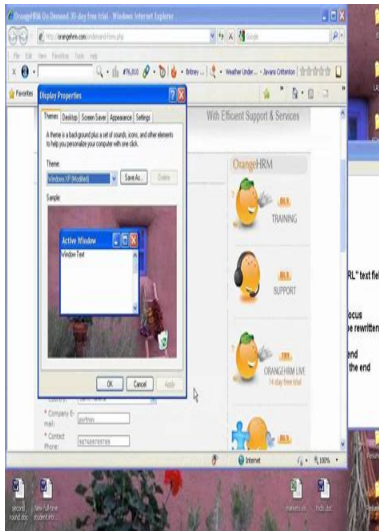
OrangeHRM On Demand 30 day free trial - Windows Internet Explorer

Favorites

Display Properties

Themes Desktop Screen Saver Appearance Settings

A theme is a background plus a set of sounds, icons, and other elements to help you personalize your computer with one click.

Theme:

Windows XP (Modified)

Save As...

Delete

Sample:

Active Window

Window Text

OK Cancel Apply

With Efficient Support & Services

OrangeHRM

TRAINING

SUPPORT

ORANGEHRM LIVE

14 day free trial

* Company E-mail:

* Contact Phone:

RL" text fiel

ocus

e rewritten

end

the end

Internet

100%